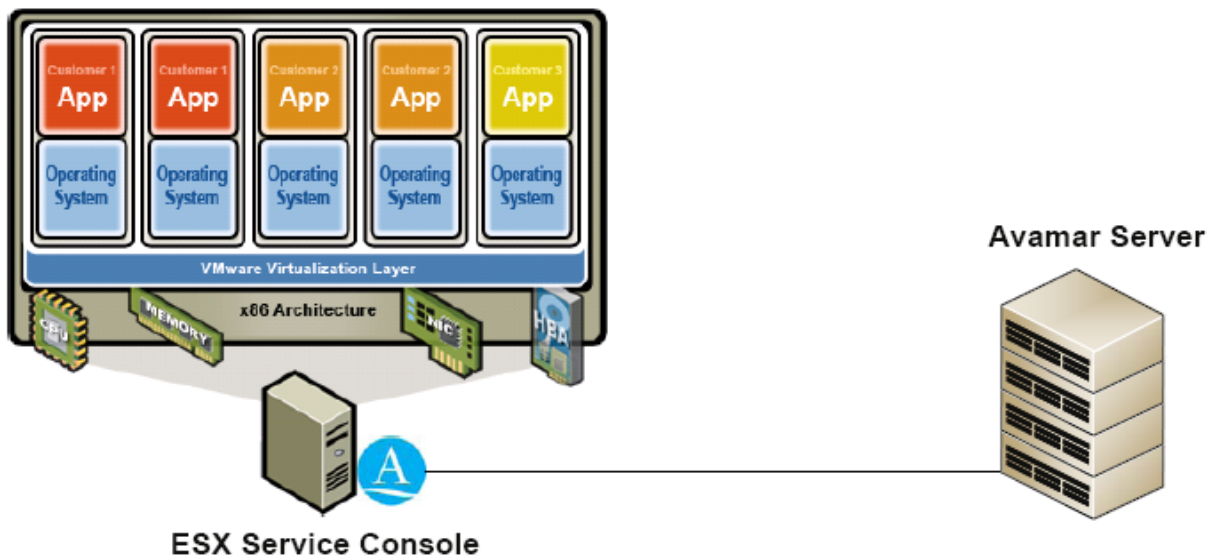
Customer 1
App
Operating System

Customer 1
App
Operating System

Customer 2
App
Operating System

Customer 2
App
Operating System

Customer 3
App
Operating System

VMware Virtualization Layer

x86 Architecture

CPU
MEMORY
NIC
HBA

Avamar Server

ESX Service Console